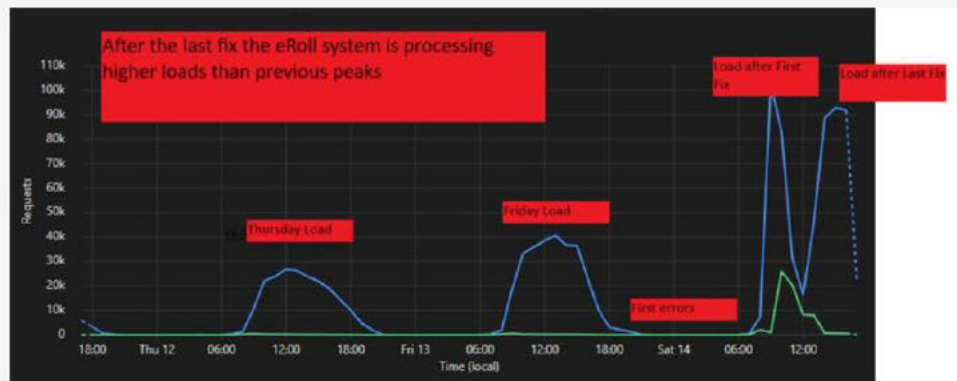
After the last fix the eRoll system is processing higher loads than previous peaks

Load after First Fix

Load after Last Fix

110k
100k
90k
80k
70k
60k
50k
40k
30k
20k
10k
0

Requests

Thursday Load

Friday Load

First errors

18:00 Thu 12 06:00 12:00 18:00 Fri 13 06:00 12:00 18:00 Sat 14 06:00 12:00

Time (local)